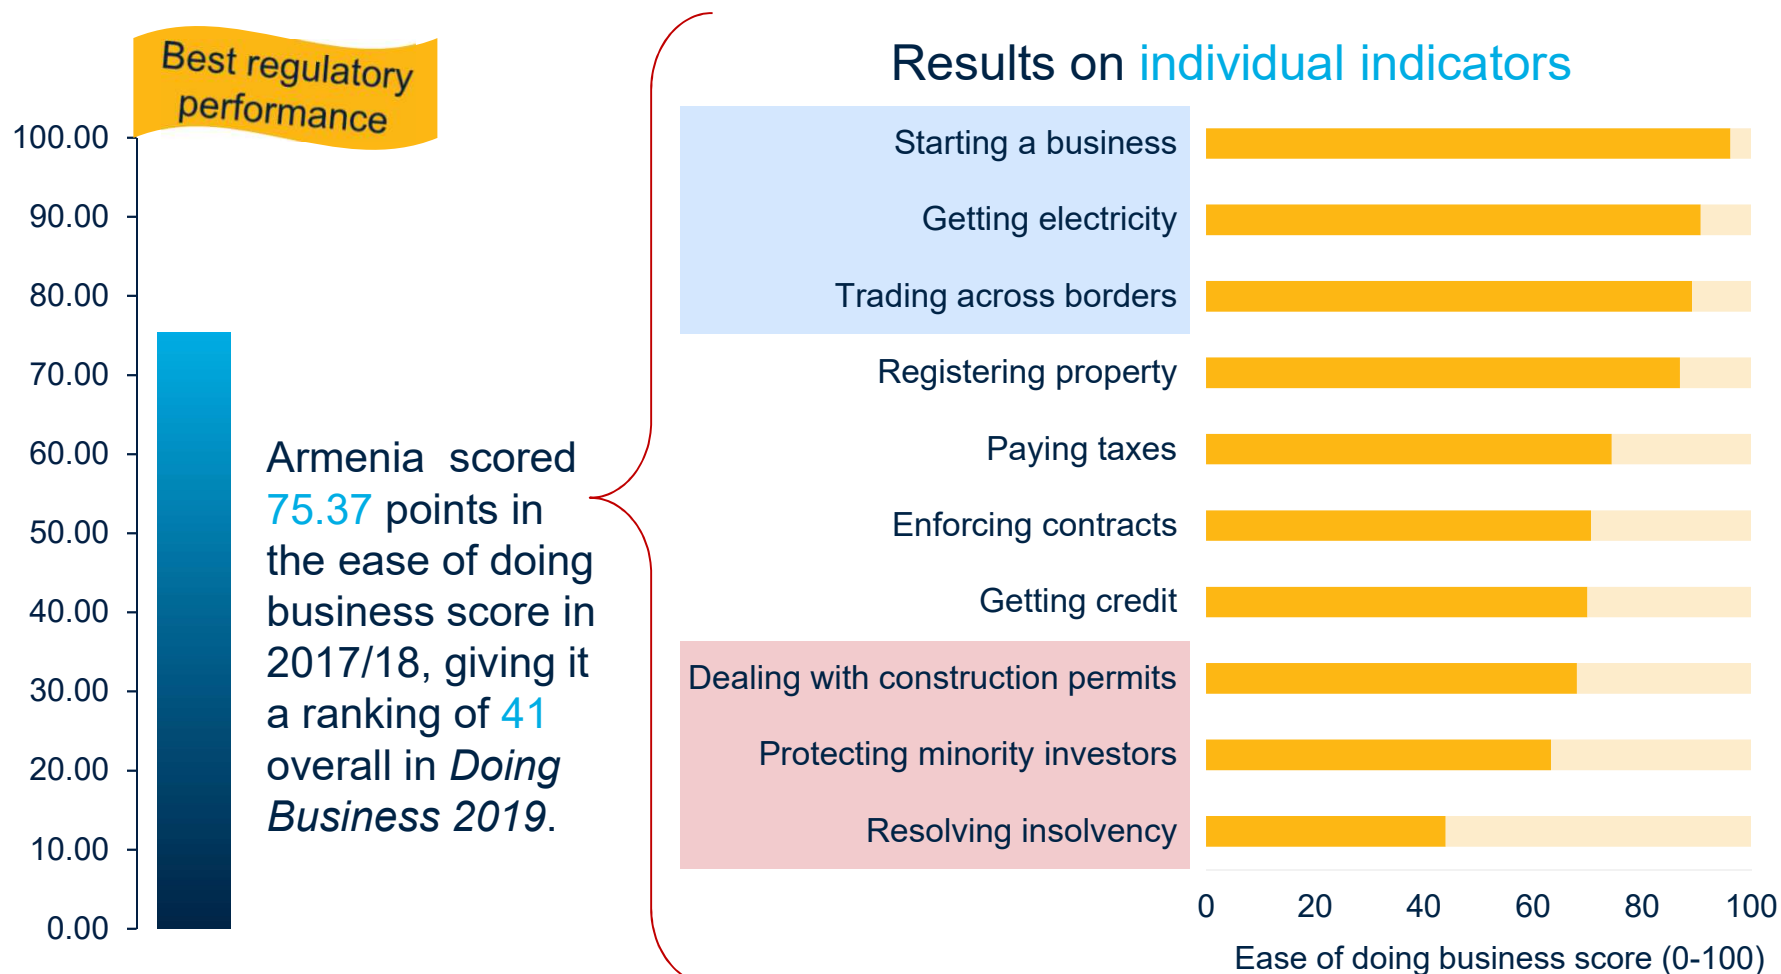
Best regulatory performance

100.00
90.00
80.00
70.00
60.00
50.00
40.00
30.00
20.00
10.00
0.00

Armenia scored 75.37 points in the ease of doing business score in 2017/18, giving it a ranking of 41 overall in *Doing Business 2019*.

Results on individual indicators

Starting a business
Getting electricity
Trading across borders
Registering property
Paying taxes
Enforcing contracts
Getting credit
Dealing with construction permits
Protecting minority investors
Resolving insolvency

0 20 40 60 80 100

Ease of doing business score (0-100)